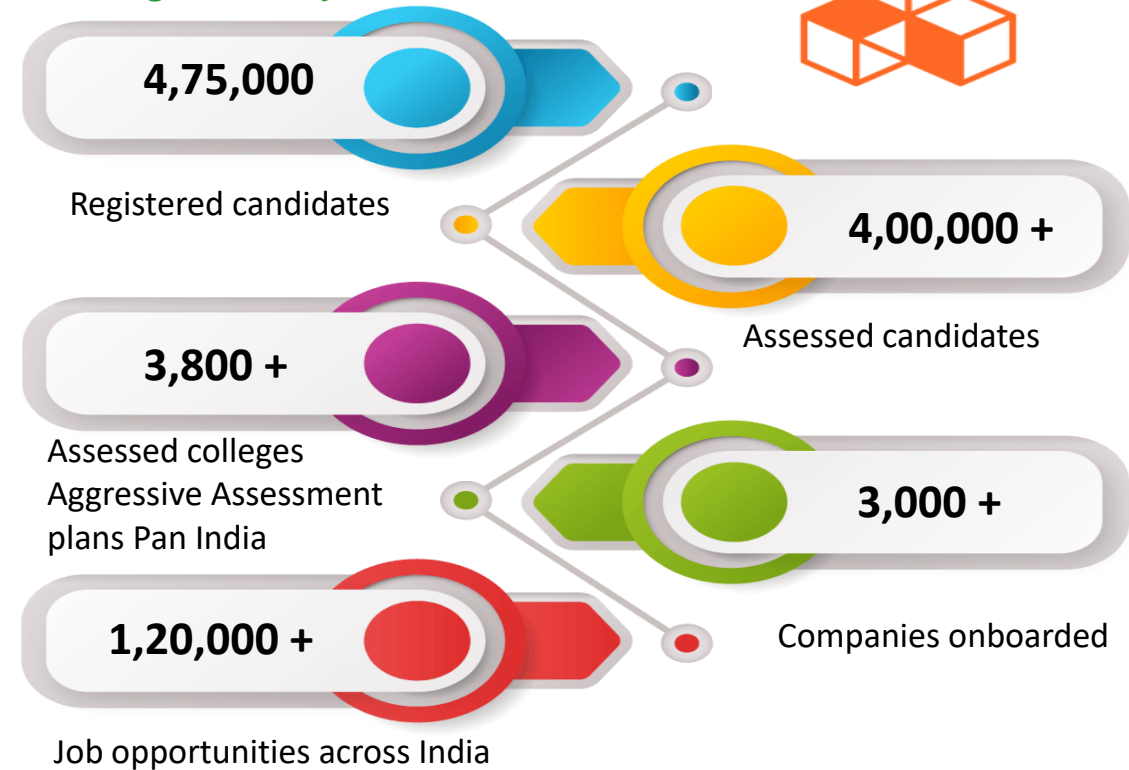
4,75,000

Registered candidates

4,00,000 +

Assessed candidates

3,800 +

Assessed colleges Aggressive Assessment plans Pan India

3,000 +

Companies onboarded

1,20,000 +

Job opportunities across India